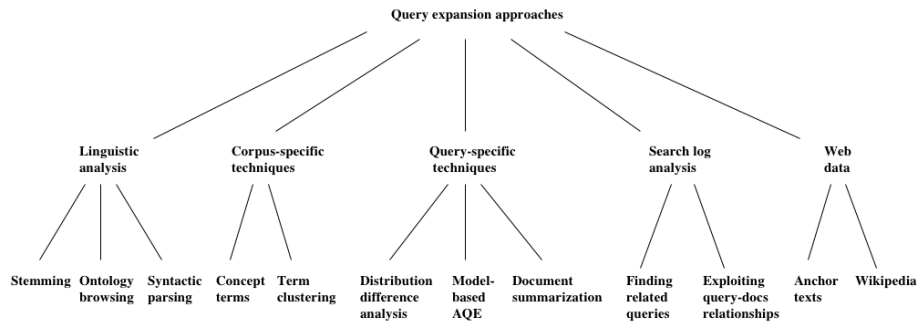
Query expansion approaches

Linguistic analysis

Corpus-specific techniques

Query-specific techniques

Search log analysis

Web data

Stemming

Ontology browsing

Syntactic parsing

Concept terms

Term clustering

Distribution difference analysis

Model-based AQE

Document summarization

Finding related queries

Exploiting query-docs relationships

Anchor texts

Wikipedia